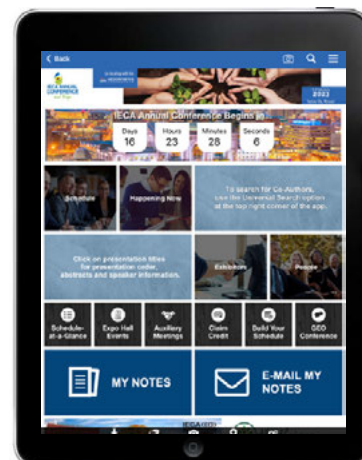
< Back

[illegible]

2022

IECA Annual Conference Begins in

Days 16

Hours 23

Minutes 28

Seconds 6

Schedule

Happening Now

To search for Co-Authors, use the Universal Search option at the top right corner of the app.

Click on presentation titles for presentation codes, abstracts and speaker information.

Exhibitors

People

Schedule-at-a-Glance

Expo Hall Events

Auxiliary Meetings

Claim Credit

Build Your Schedule

GEO Conference

MY NOTES

E-MAIL MY NOTES